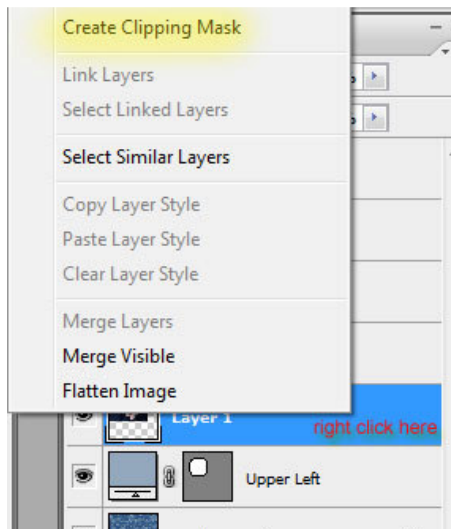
Create Clipping Mask

Link Layers
Select Linked Layers

Select Similar Layers

Copy Layer Style
Paste Layer Style
Clear Layer Style

Merge Layers
Merge Visible
Flatten Image

Layer 1
right click here

Upper Left